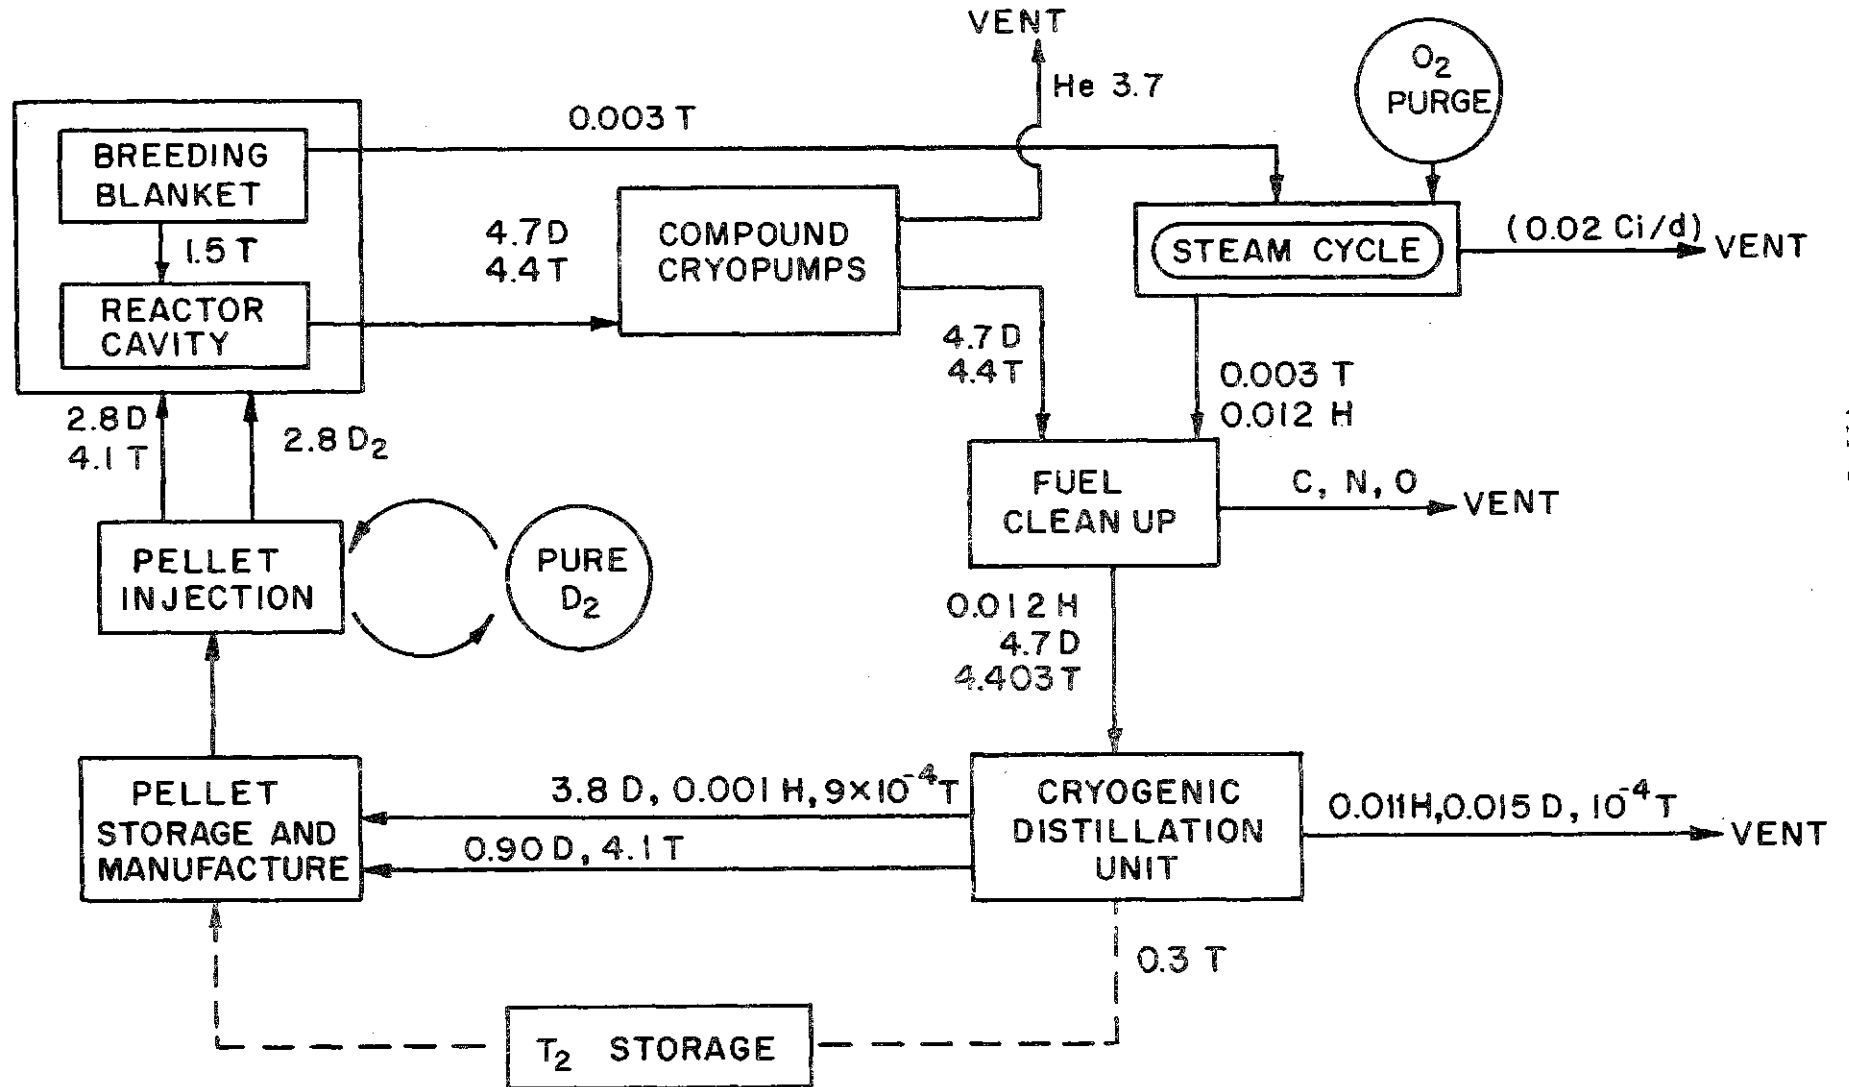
VENT

He 3.7

$O_2$
PURGE

0.003 T

BREEDING
BLANKET

1.5 T

REACTOR
CAVITY

4.7 D
4.4 T

COMPOUND
CRYOPUMPS

STEAM CYCLE

(0.02 Ci/d) VENT

4.7 D
4.4 T

0.003 T
0.012 H

2.8 D
4.1 T

2.8 $D_2$

FUEL
CLEAN UP

C, N, O VENT

PELLET
INJECTION

PURE
$D_2$

0.012 H
4.7 D
4.403 T

PELLET
STORAGE AND
MANUFACTURE

3.8 D, 0.001 H, $9\times10^{-4}$T

0.90 D, 4.1 T

CRYOGENIC
DISTILLATION
UNIT

0.011H, 0.015 D, $10^{-4}$T VENT

0.3 T

$T_2$ STORAGE